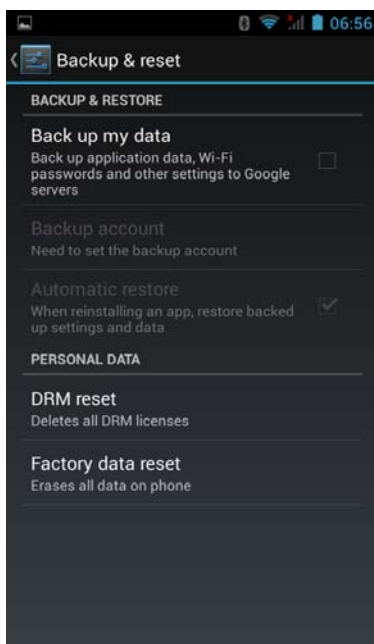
06:56

Backup & reset

BACKUP & RESTORE

Back up my data
Back up application data, Wi-Fi passwords and other settings to Google servers

Backup account
Need to set the backup account

Automatic restore
When reinstalling an app, restore backed up settings and data

PERSONAL DATA

DRM reset
Deletes all DRM licenses

Factory data reset
Erases all data on phone